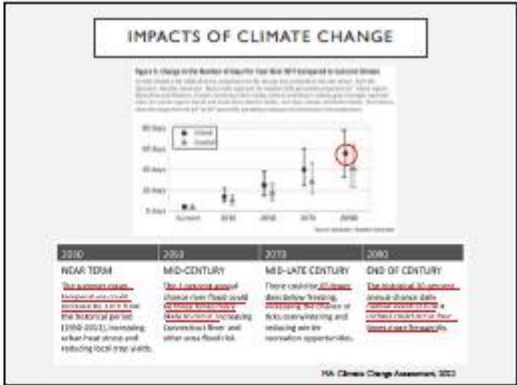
IMPACTS OF CLIMATE CHANGE

Figure 5: Change in the Number of Days Per Year Over 90°F Compared to Current Climate

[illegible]

80 Days

60 Days

40 Days

20 Days

0 Days

Inland

Coastal

Current

2030

2050

2070

2090

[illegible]

| 2030 | 2050 | 2070 | 2090 |
|---|---|---|---|
| NEAR TERM | MID-CENTURY | MID-LATE CENTURY | END OF CENTURY |
| The summer mean temperature could increase by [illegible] from the historical period (1950-2013), increasing urban heat stress and reducing local crop yields. | The 1-percent annual chance river flood could be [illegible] Connecticut River and other area flood risk. | There could be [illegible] days below freezing, increasing the lifespan of ticks overwintering and reducing winter recreation opportunities. | The historical 10-percent annual chance daily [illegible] a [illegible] |

MA Climate Change Assessment, 2022